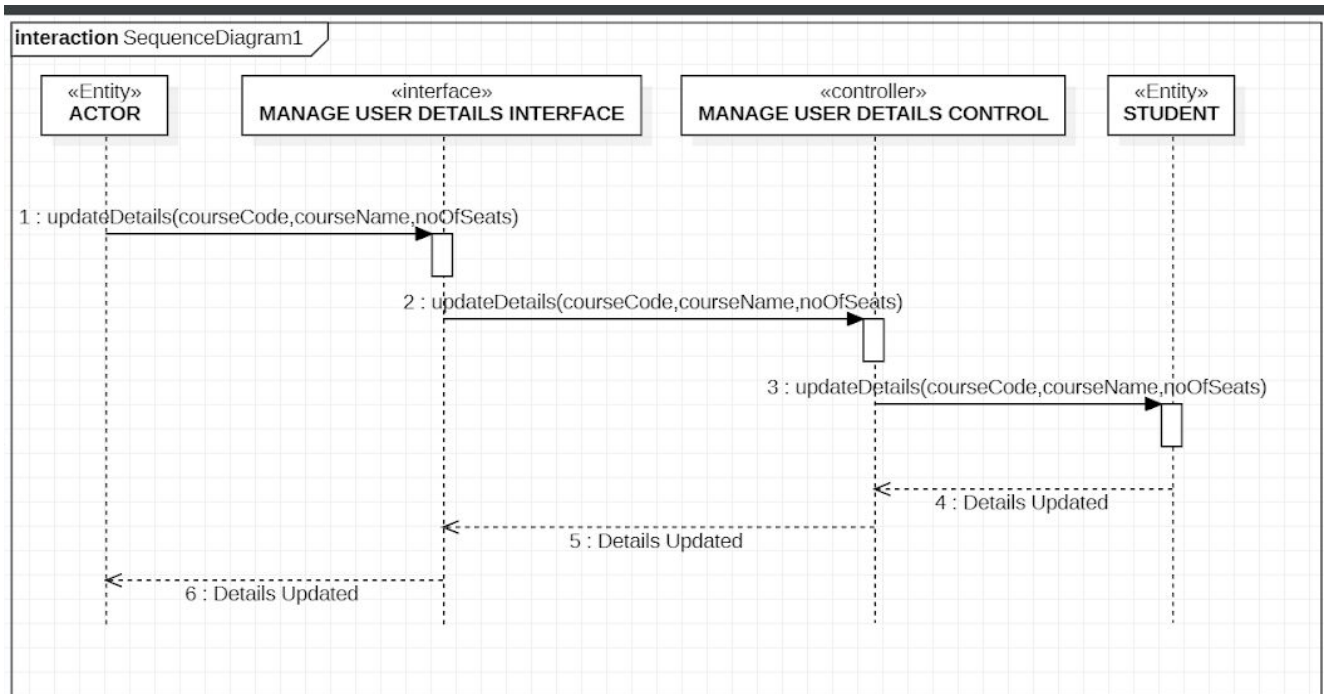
**interaction** SequenceDiagram1

«Entity»
**ACTOR**

«interface»
**MANAGE USER DETAILS INTERFACE**

«controller»
**MANAGE USER DETAILS CONTROL**

«Entity»
**STUDENT**

1 : updateDetails(courseCode,courseName,noOfSeats)

2 : updateDetails(courseCode,courseName,noOfSeats)

3 : updateDetails(courseCode,courseName,noOfSeats)

4 : Details Updated

5 : Details Updated

6 : Details Updated